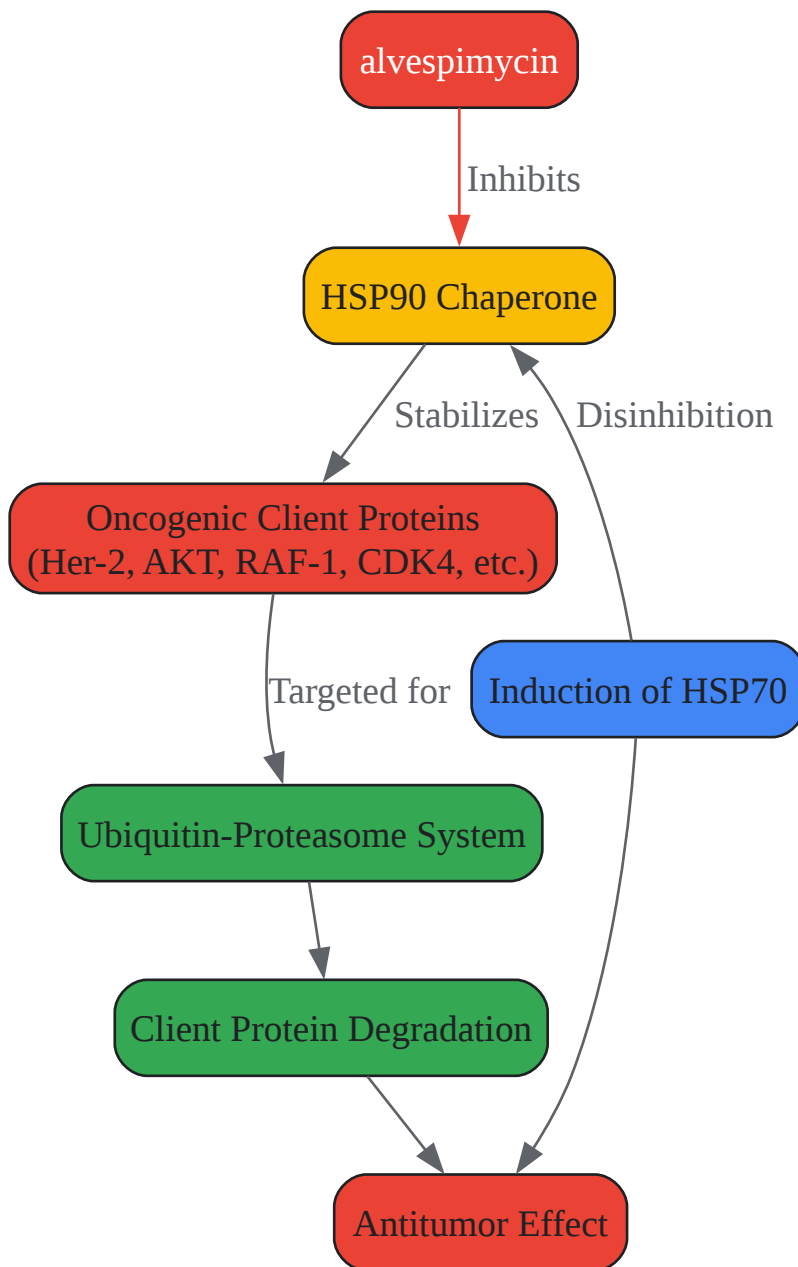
alvespimycin

Inhibits

HSP90 Chaperone

Stabilizes

Disinhibition

Oncogenic Client Proteins
(Her-2, AKT, RAF-1, CDK4, etc.)

Targeted for

Induction of HSP70

Ubiquitin-Proteasome System

Client Protein Degradation

Antitumor Effect